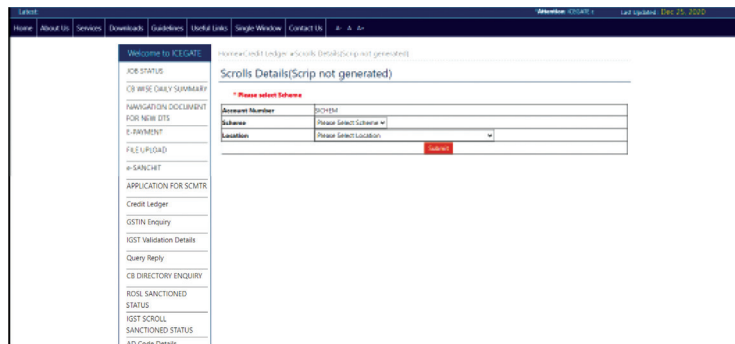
Latest

*Attention ICEGATE | Last Updated : Dec 25, 2020

Home | About Us | Services | Downloads | Guidelines | Useful Links | Single Window | Contact Us | A- A A+

Welcome to ICEGATE

JOB STATUS

CB WISE DAILY SUMMARY

NAVIGATION DOCUMENT FOR NEW DTS

E-PAYMENT

FILE UPLOAD

e-SANCHIT

APPLICATION FOR SCMTR

Credit Ledger

GSTIN Enquiry

IGST Validation Details

Query Reply

CB DIRECTORY ENQUIRY

ROSL SANCTIONED STATUS

IGST SCROLL SANCTIONED STATUS

AD Code Details

Home»Credit Ledger »Scrolls Details(Scrip not generated)

Scrolls Details(Scrip not generated)

* Please select Scheme

| Account Number | SCHEM |
|---|---|
| Scheme | Please Select Scheme |
| Location | Please Select Location |

Submit